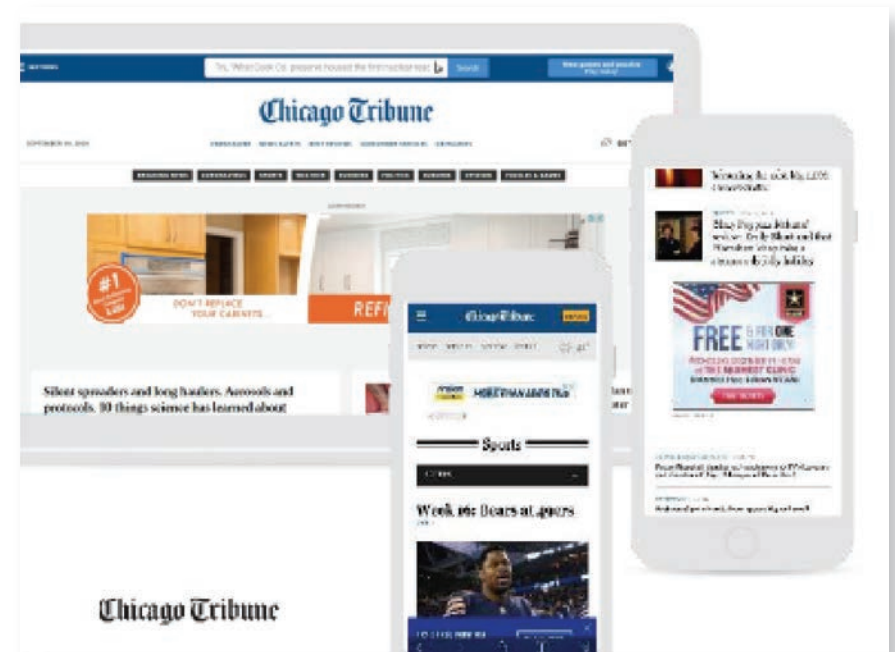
Chicago Tribune

#1

DON'T REPLACE YOUR CABINETS

REFI

Silent spreaders and long haulers. Aerosols and protocols. 10 things science has learned about

Chicago Tribune

Sports

Week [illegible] Bears at 49ers

FREE

Chicago Tribune